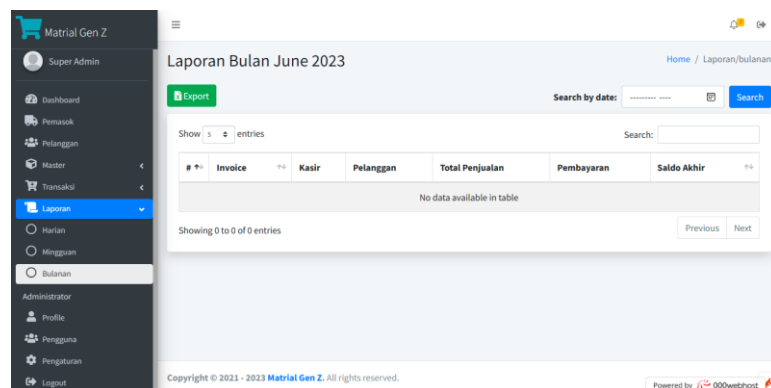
Matrial Gen Z

Super Admin

Dashboard
Pemasok
Pelanggan
Master
Transaksi
Laporan
Harian
Mingguan
Bulanan
Administrator
Profile
Pengguna
Pengaturan
Logout

Laporan Bulan June 2023

Home / Laporan/bulanan

Export

Search by date: --------- ---- Search

Show 5 entries

Search:

| # | Invoice | Kasir | Pelanggan | Total Penjualan | Pembayaran | Saldo Akhir |
|---|---|---|---|---|---|---|
| No data available in table | | | | | | |

Showing 0 to 0 of 0 entries

Previous Next

Copyright © 2021 - 2023 Matrial Gen Z. All rights reserved.

Powered by 000webhost